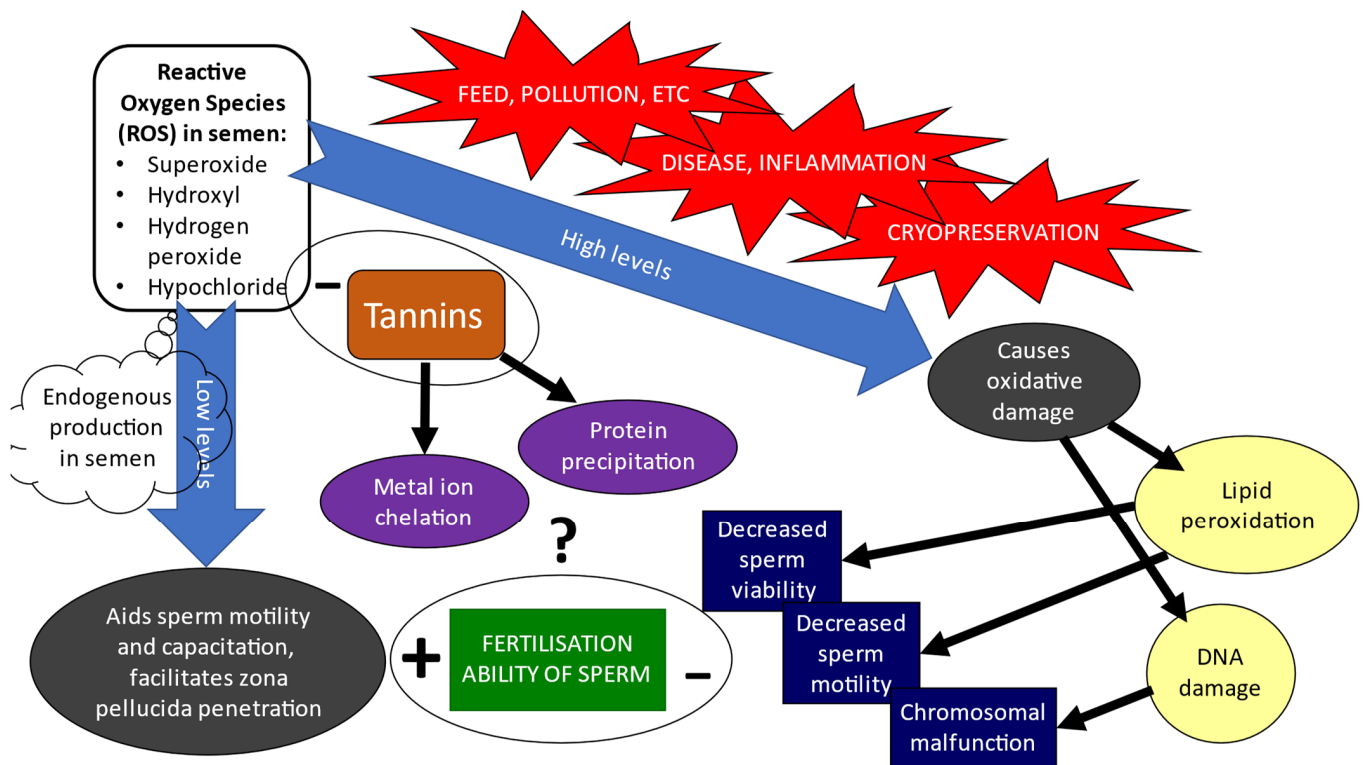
Reactive Oxygen Species (ROS) in semen:
- Superoxide
- Hydroxyl
- Hydrogen peroxide
- Hypochloride

FEED, POLLUTION, ETC

DISEASE, INFLAMMATION

CRYOPRESERVATION

High levels

–

Tannins

Endogenous production in semen

Low levels

Protein precipitation

Metal ion chelation

Causes oxidative damage

Lipid peroxidation

?

Decreased sperm viability

Decreased sperm motility

DNA damage

Chromosomal malfunction

Aids sperm motility and capacitation, facilitates zona pellucida penetration

+

FERTILISATION ABILITY OF SPERM

–